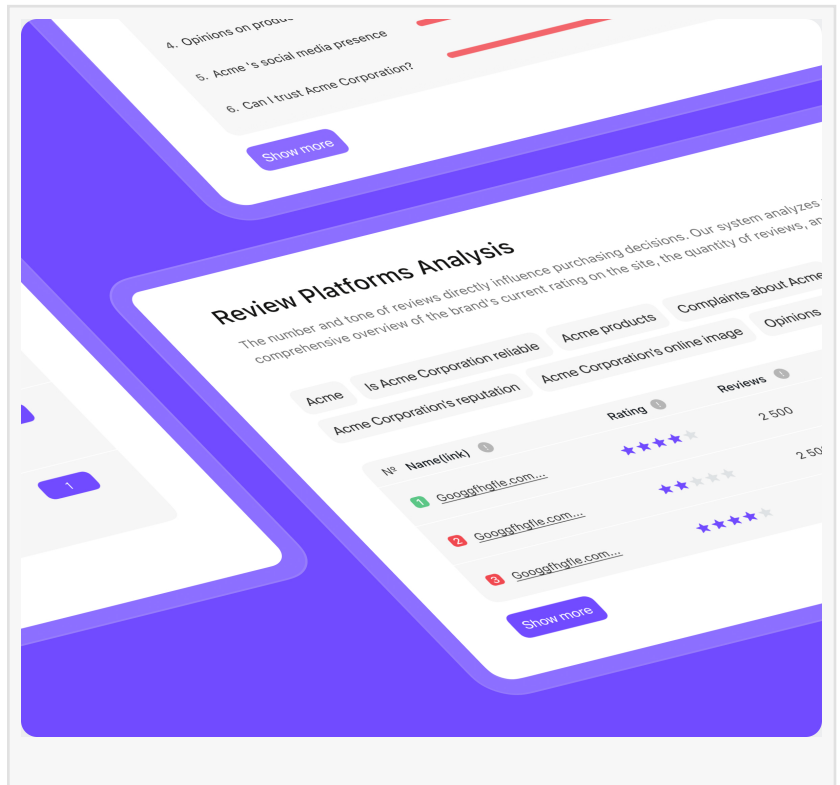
4. Opinions on produ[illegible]

5. Acme 's social media presence

6. Can I trust Acme Corporation?

Show more

Review Platforms Analysis

The number and tone of reviews directly influence purchasing decisions. Our system analyzes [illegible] comprehensive overview of the brand's current rating on the site, the quantity of reviews, an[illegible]

Acme | Is Acme Corporation reliable | Acme products | Complaints about Acme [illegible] | Acme Corporation's reputation | Acme Corporation's online image | Opinions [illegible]

| № | Name(link) | Rating | Reviews |
|---|---|---|---|
| 1 | Googgfhgfle.com... | ★★★★ | 2 500 |
| 2 | Googgfhgfle.com... | ★★ | 2 50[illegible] |
| 3 | Googgfhgfle.com... | ★★★★ | |

Show more

1